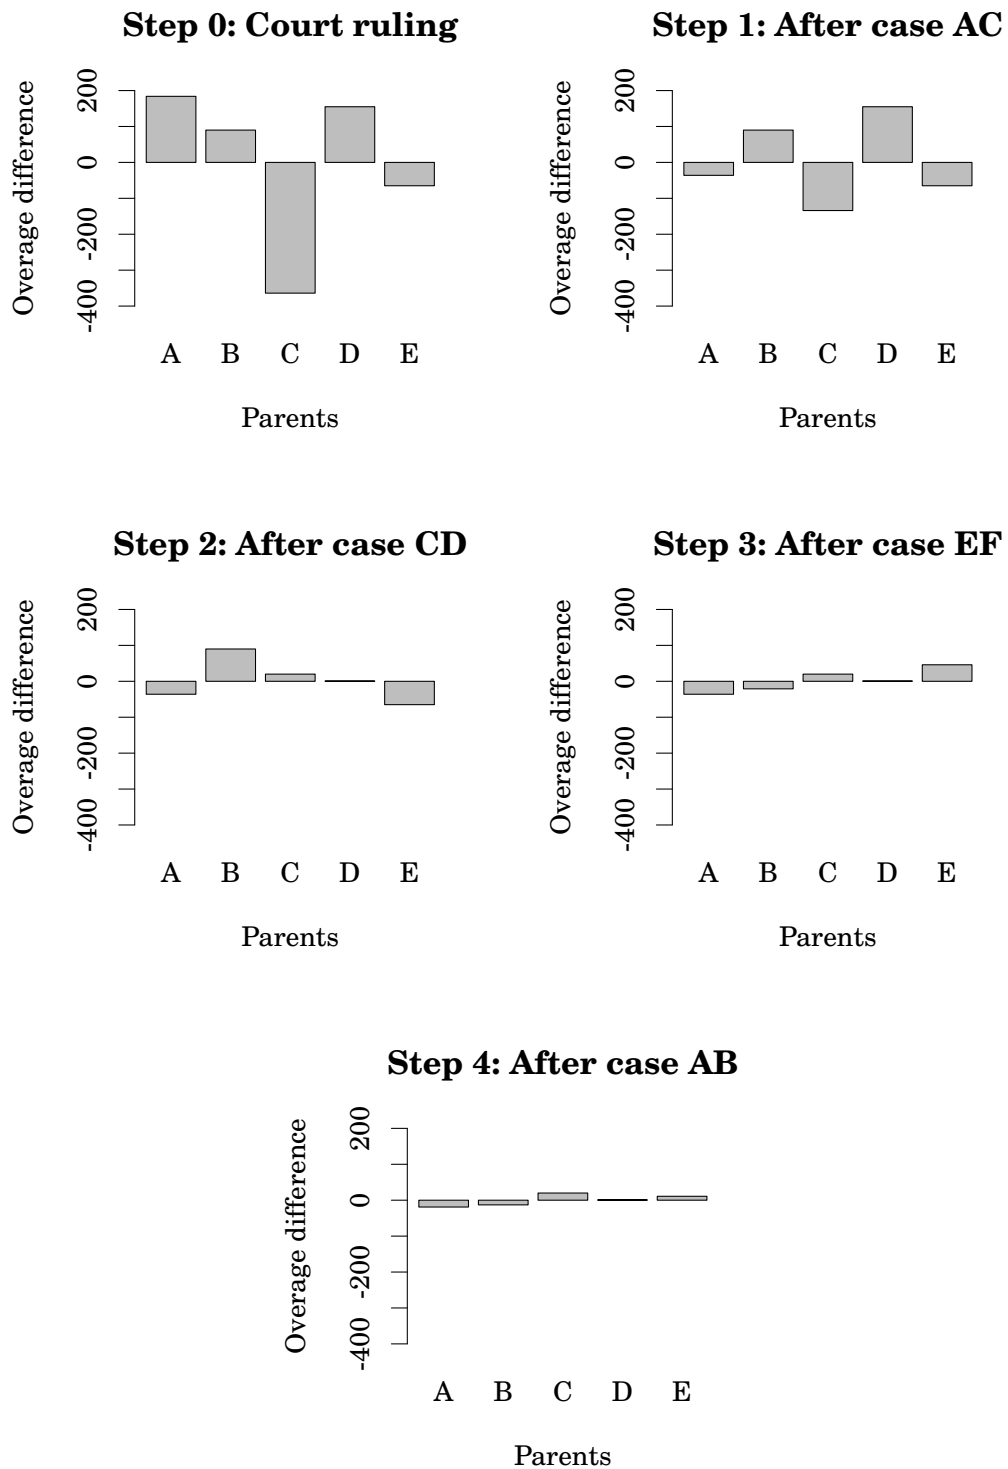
Step 0: Court ruling

Overage difference

200
0
-200
-400

A B C D E

Parents

Step 1: After case AC

Overage difference

200
0
-200
-400

A B C D E

Parents

Step 2: After case CD

Overage difference

200
0
-200
-400

A B C D E

Parents

Step 3: After case EF

Overage difference

200
0
-200
-400

A B C D E

Parents

Step 4: After case AB

Overage difference

200
0
-200
-400

A B C D E

Parents